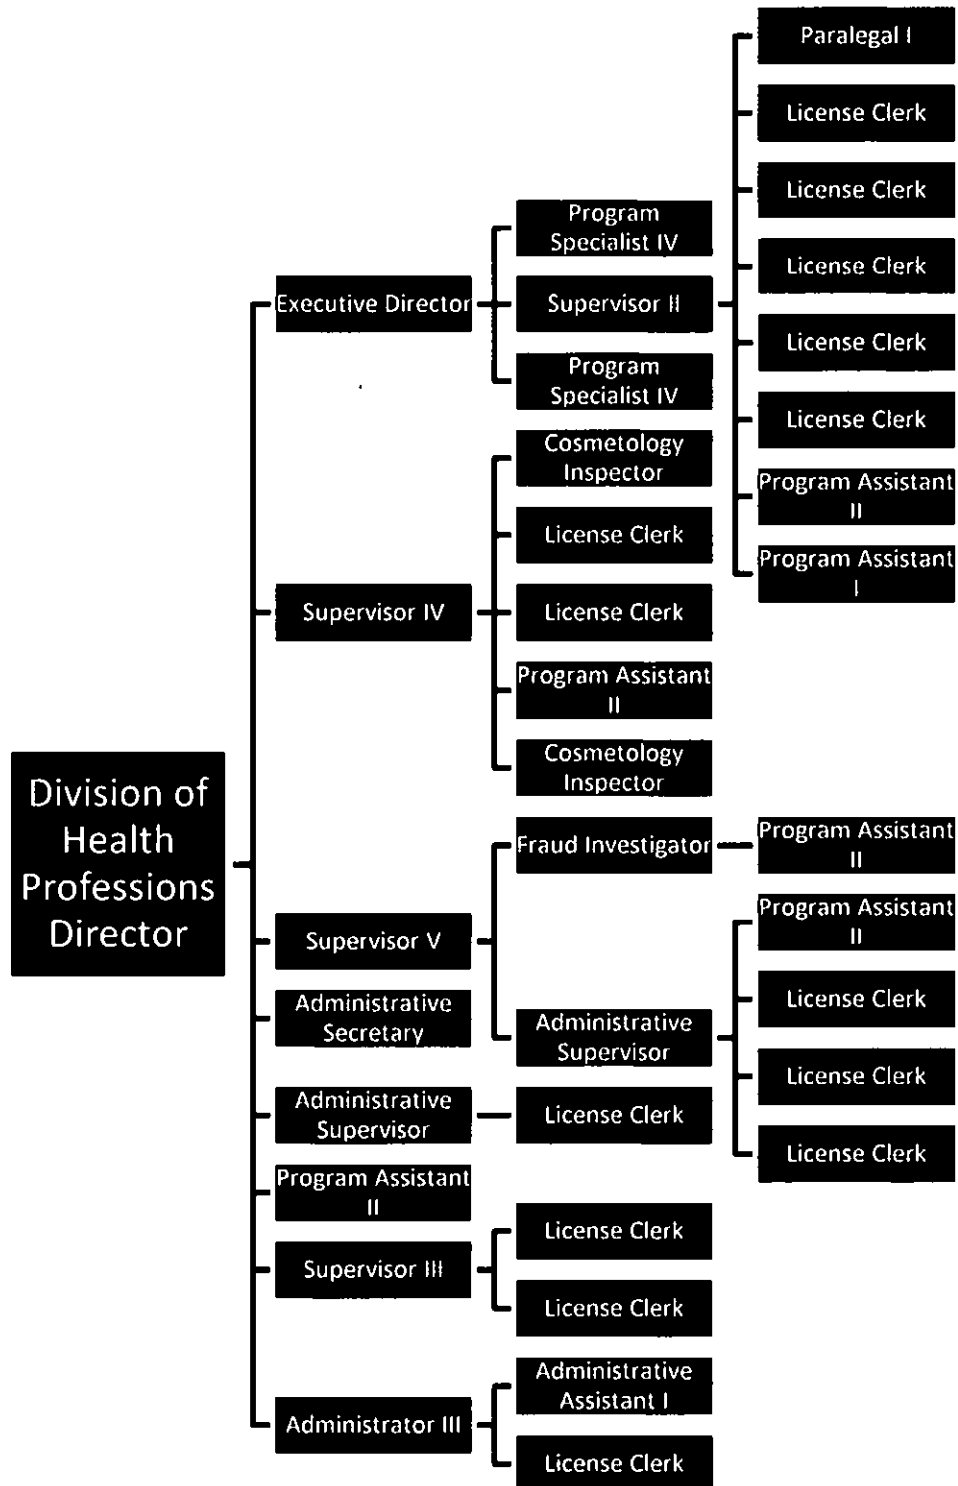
Division of Health Professions Director

Executive Director

Program Specialist IV

Supervisor II

Program Specialist IV

Paralegal I

License Clerk

License Clerk

License Clerk

License Clerk

License Clerk

Program Assistant II

Program Assistant I

Supervisor IV

Cosmetology Inspector

License Clerk

License Clerk

Program Assistant II

Cosmetology Inspector

Supervisor V

Fraud Investigator

Program Assistant II

Administrative Supervisor

Program Assistant II

License Clerk

License Clerk

License Clerk

Administrative Secretary

Administrative Supervisor

License Clerk

Program Assistant II

Supervisor III

License Clerk

License Clerk

Administrator III

Administrative Assistant I

License Clerk